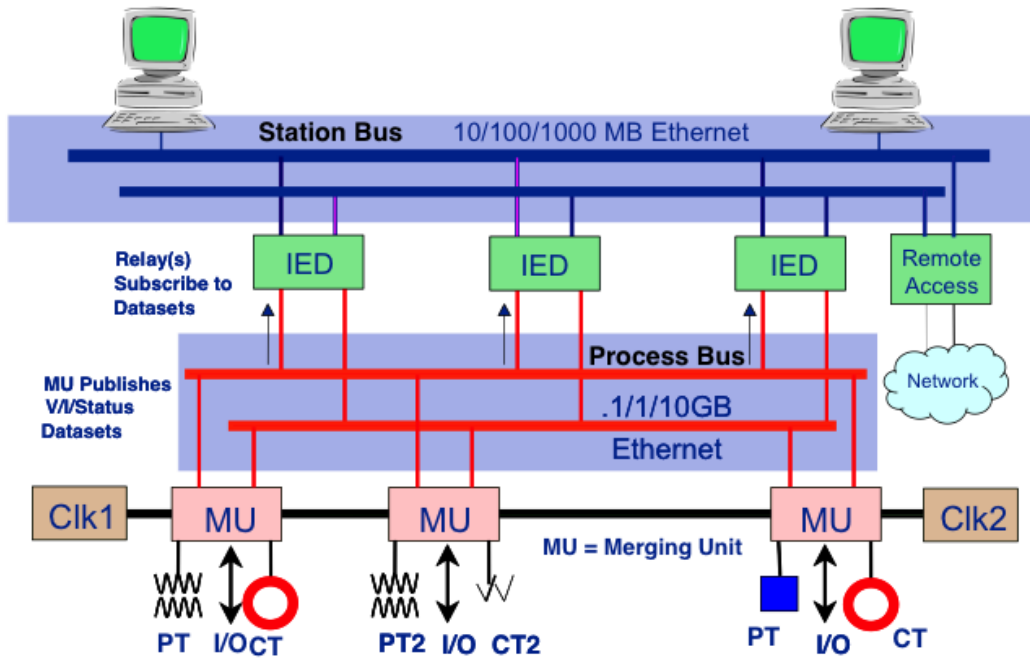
Station Bus 10/100/1000 MB Ethernet

Relay(s) Subscribe to Datasets

IED

IED

IED

Remote Access

Network

Process Bus

MU Publishes V/I/Status Datasets

.1/1/10GB

Ethernet

Clk1

MU

MU

MU

Clk2

MU = Merging Unit

PT I/O CT

PT2 I/O CT2

PT I/O CT